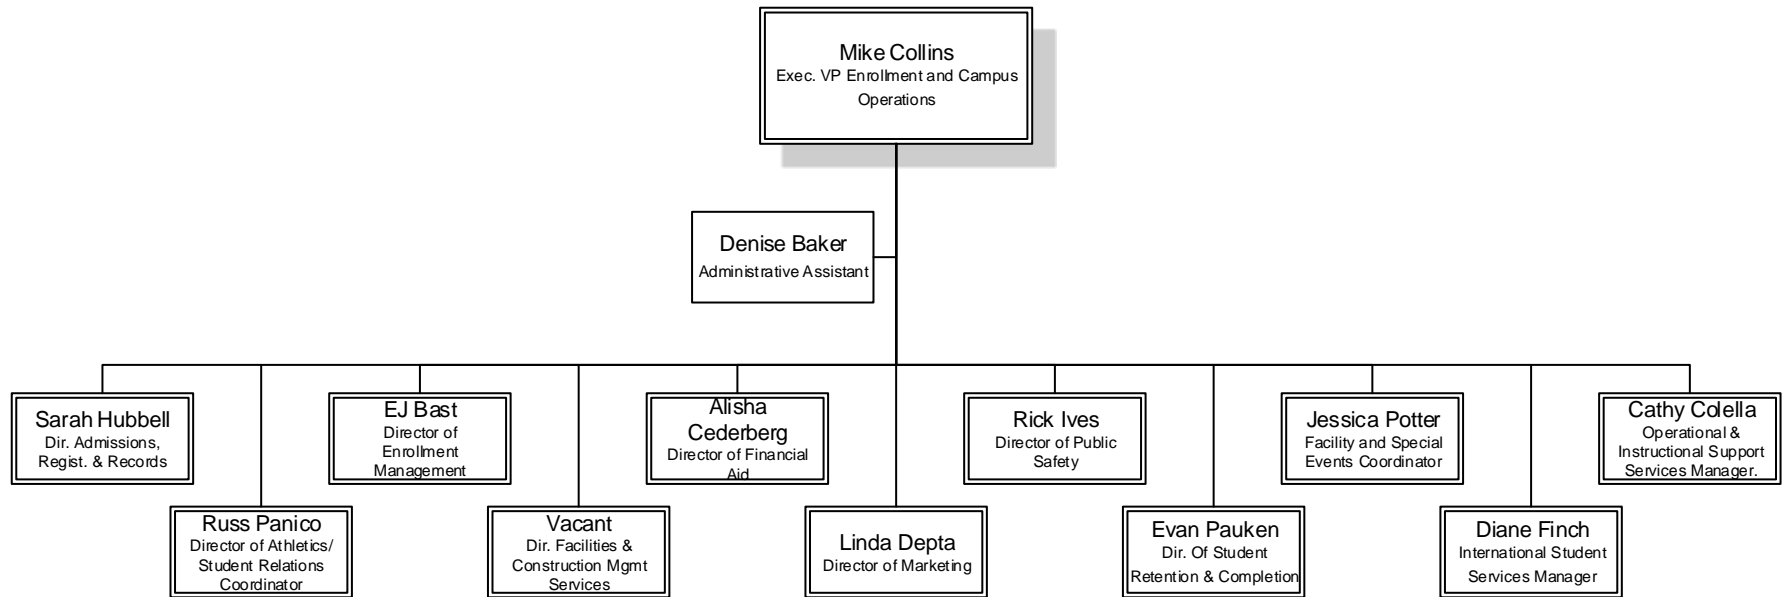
Mike Collins
Exec. VP Enrollment and Campus Operations

Denise Baker
Administrative Assistant

Sarah Hubbell
Dir. Admissions, Regist. & Records

Russ Panico
Director of Athletics/ Student Relations Coordinator

EJ Bast
Director of Enrollment Management

Vacant
Dir. Facilities & Construction Mgmt Services

Alisha Cederberg
Director of Financial Aid

Linda Depta
Director of Marketing

Rick Ives
Director of Public Safety

Evan Pauken
Dir. Of Student Retention & Completion

Jessica Potter
Facility and Special Events Coordinator

Diane Finch
International Student Services Manager

Cathy Colella
Operational & Instructional Support Services Manager.